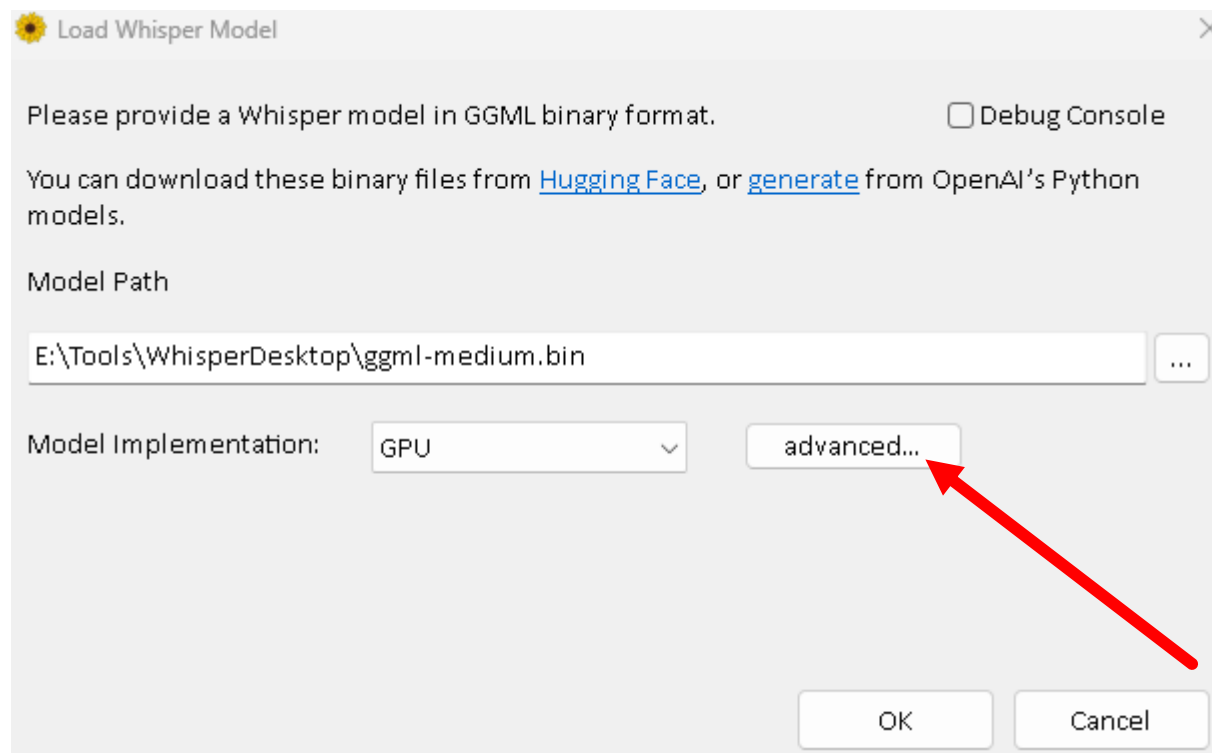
Load Whisper Model

Please provide a Whisper model in GGML binary format.

Debug Console

You can download these binary files from Hugging Face, or generate from OpenAI's Python models.

Model Path

E:\Tools\WhisperDesktop\ggml-medium.bin

...

Model Implementation:

GPU

advanced...

OK

Cancel